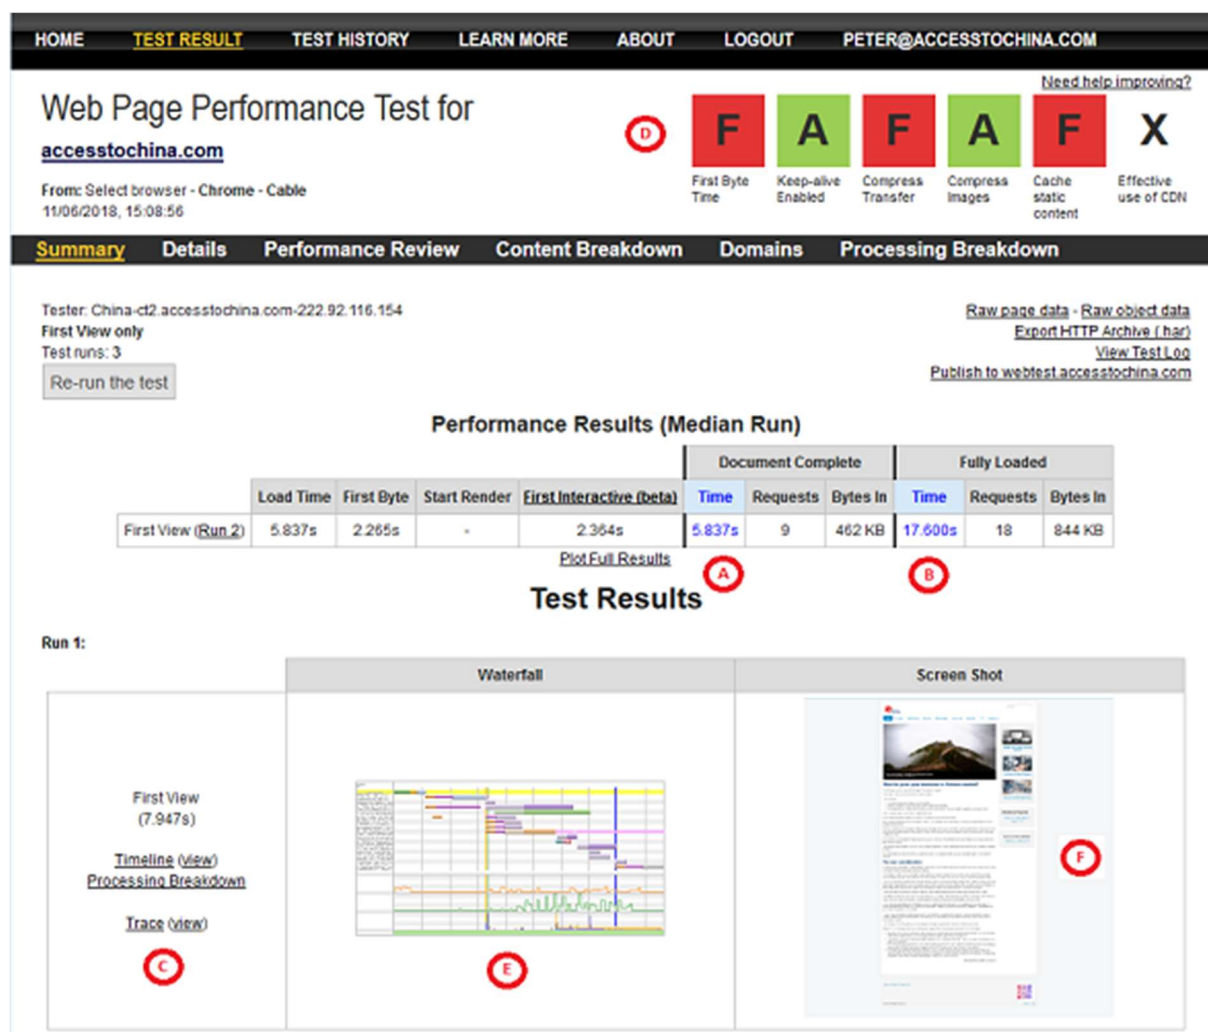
HOME TEST RESULT TEST HISTORY LEARN MORE ABOUT LOGOUT PETER@ACCESSTOCHINA.COM

Need help improving?

Web Page Performance Test for
accesstochina.com

From: Select browser - Chrome - Cable
11/06/2018, 15:08:56

D

| F | A | F | A | F | X |
|---|---|---|---|---|---|
| First Byte Time | Keep-alive Enabled | Compress Transfer | Compress Images | Cache static content | Effective use of CDN |

Summary Details Performance Review Content Breakdown Domains Processing Breakdown

Tester: China-ct2.accesstochina.com-222.92.116.154
First View only
Test runs: 3
Re-run the test

Raw page data - Raw object data
Export HTTP Archive (.har)
View Test Log
Publish to webtest.accesstochina.com

Performance Results (Median Run)

| | | | | | Document Complete | | | Fully Loaded | | |
|---|---|---|---|---|---|---|---|---|---|---|
| | Load Time | First Byte | Start Render | First Interactive (beta) | Time | Requests | Bytes In | Time | Requests | Bytes In |
| First View (Run 2) | 5.837s | 2.265s | - | 2.364s | 5.837s | 9 | 462 KB | 17.600s | 18 | 844 KB |

Plot Full Results

A B

Test Results

Run 1:

| | Waterfall | Screen Shot |
|---|---|---|
| First View (7.947s) Timeline (view) Processing Breakdown Trace (view) C | E | F |